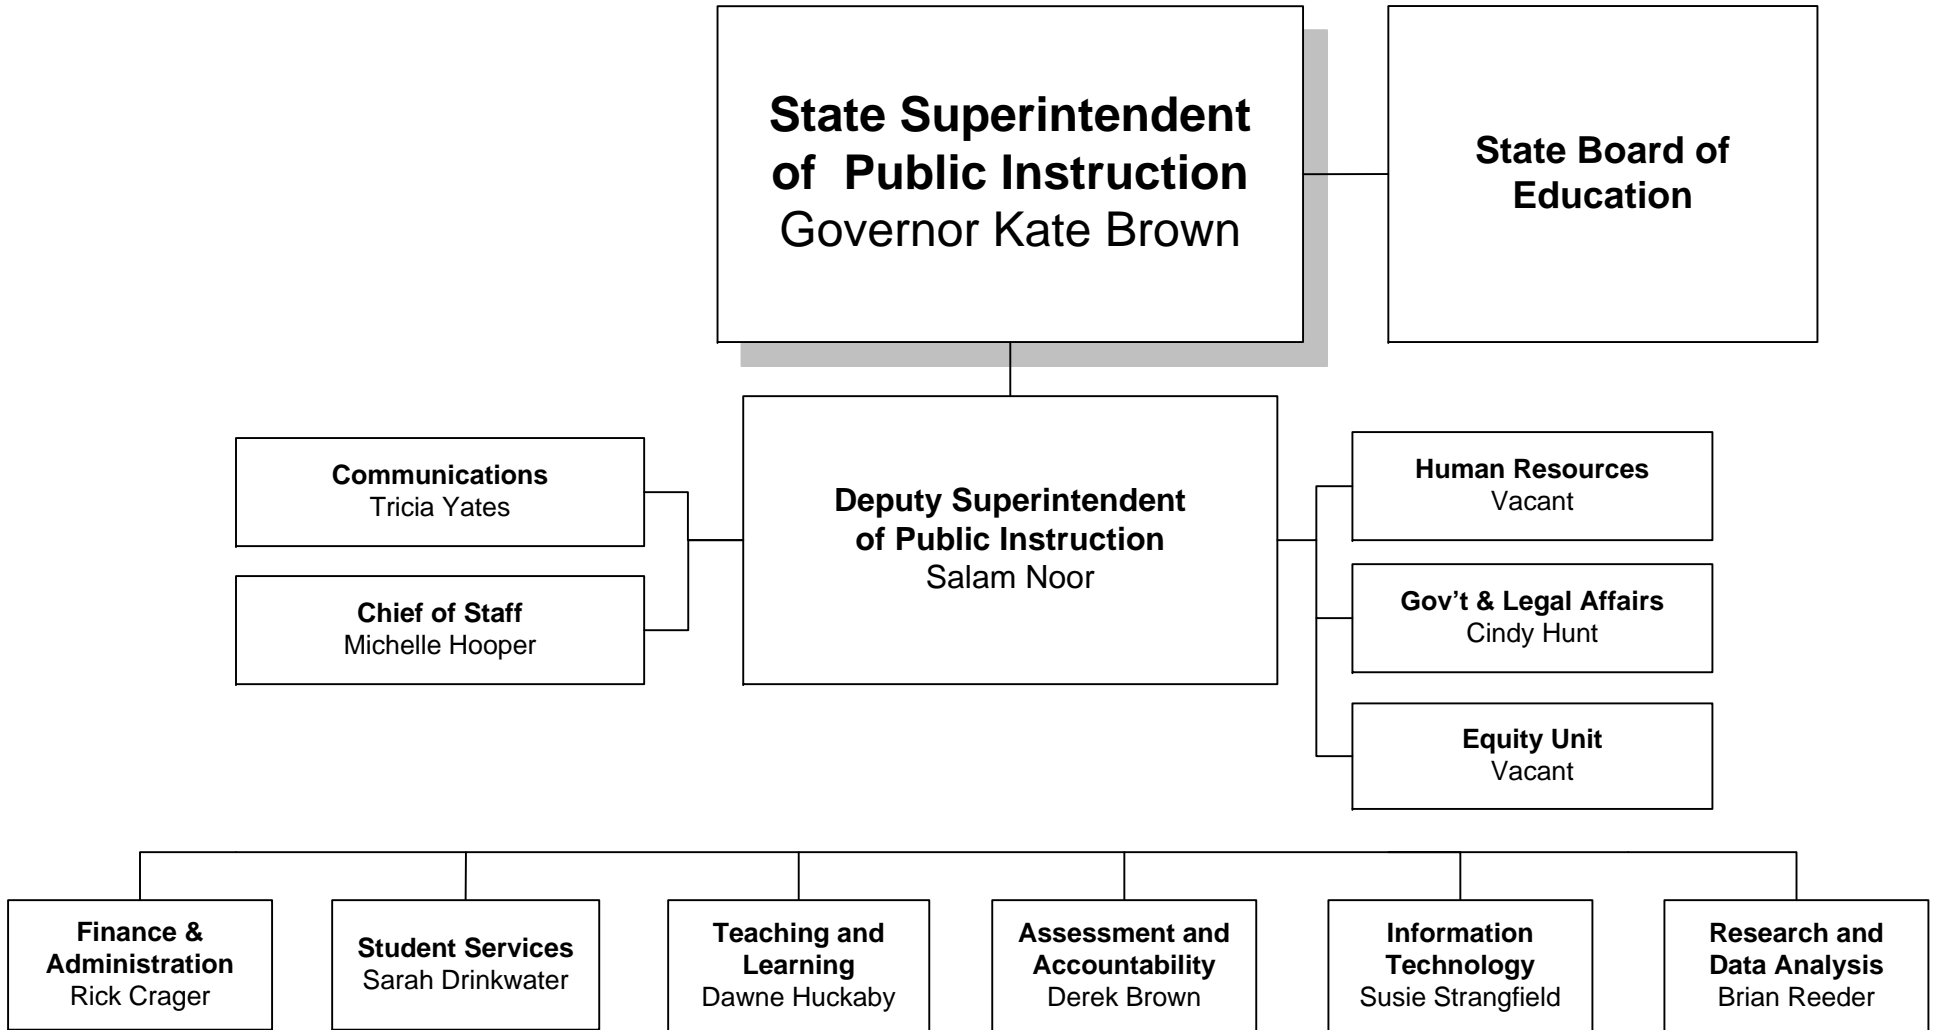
State Superintendent of Public Instruction
Governor Kate Brown

State Board of Education

Communications
Tricia Yates

Chief of Staff
Michelle Hooper

Deputy Superintendent of Public Instruction
Salam Noor

Human Resources
Vacant

Gov't & Legal Affairs
Cindy Hunt

Equity Unit
Vacant

Finance & Administration
Rick Crager

Student Services
Sarah Drinkwater

Teaching and Learning
Dawne Huckaby

Assessment and Accountability
Derek Brown

Information Technology
Susie Strangfield

Research and Data Analysis
Brian Reeder